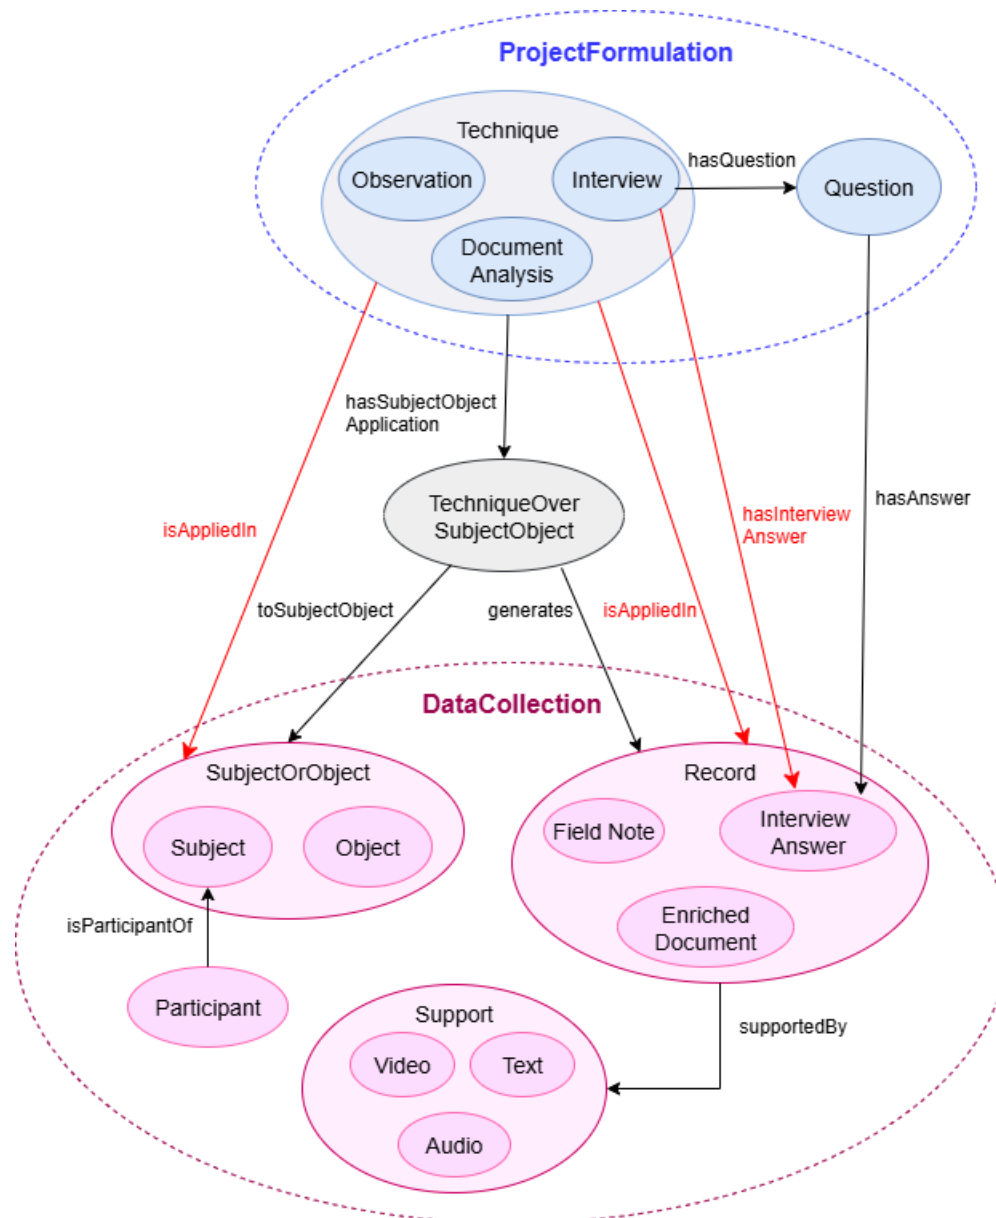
ProjectFormulation

Technique

Observation

Interview

Document Analysis

hasQuestion

Question

hasSubjectObject Application

isAppliedIn

TechniqueOver SubjectObject

hasInterview Answer

hasAnswer

toSubjectObject

generates

isAppliedIn

DataCollection

SubjectOrObject

Subject

Object

Record

Field Note

Interview Answer

Enriched Document

isParticipantOf

Participant

Support

Video

Text

Audio

supportedBy